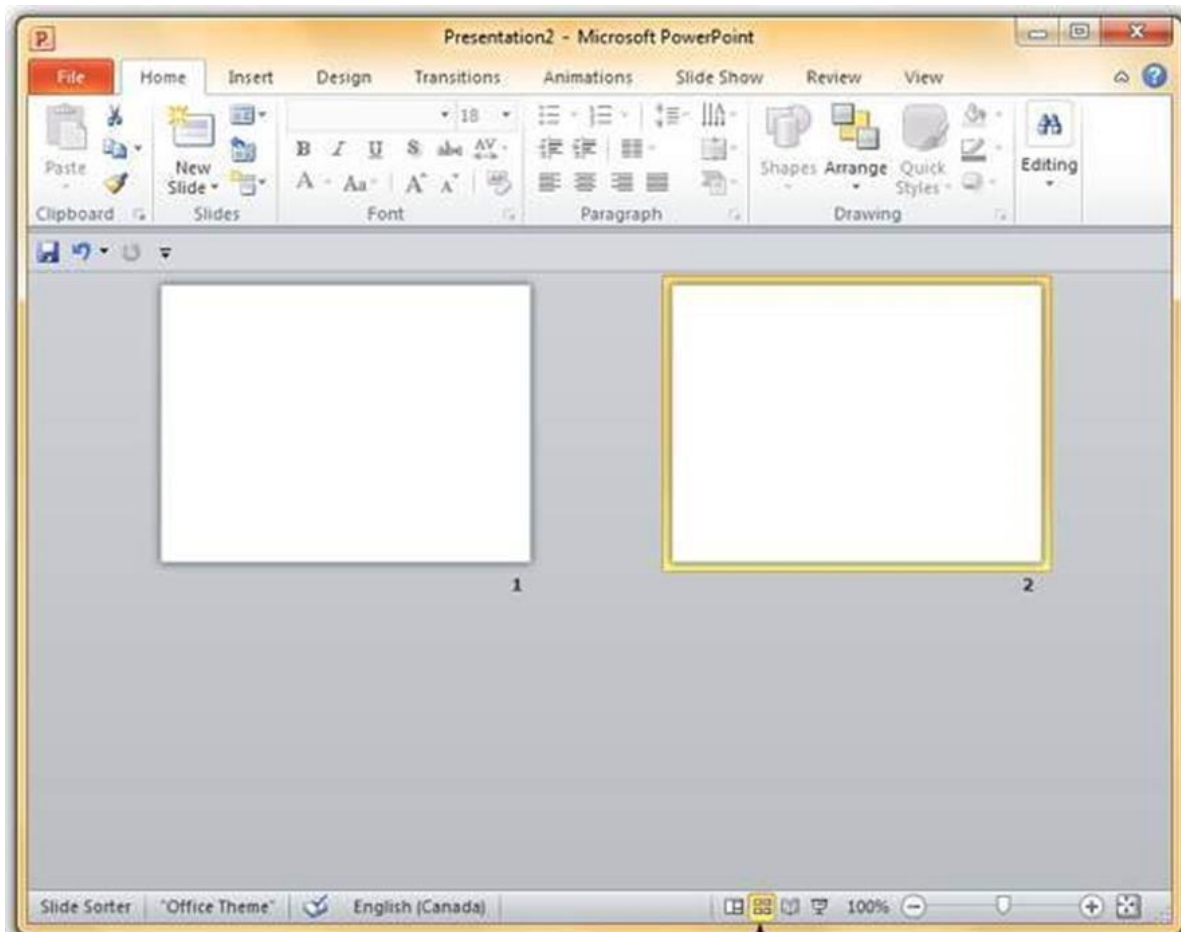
Presentation2 - Microsoft PowerPoint

File
Home
Insert
Design
Transitions
Animations
Slide Show
Review
View

Paste
New Slide
18
B I U S abc AV
A Aa A A
Shapes
Arrange
Quick Styles
Editing

Clipboard
Slides
Font
Paragraph
Drawing

1
2

Slide Sorter
"Office Theme"
English (Canada)
100%